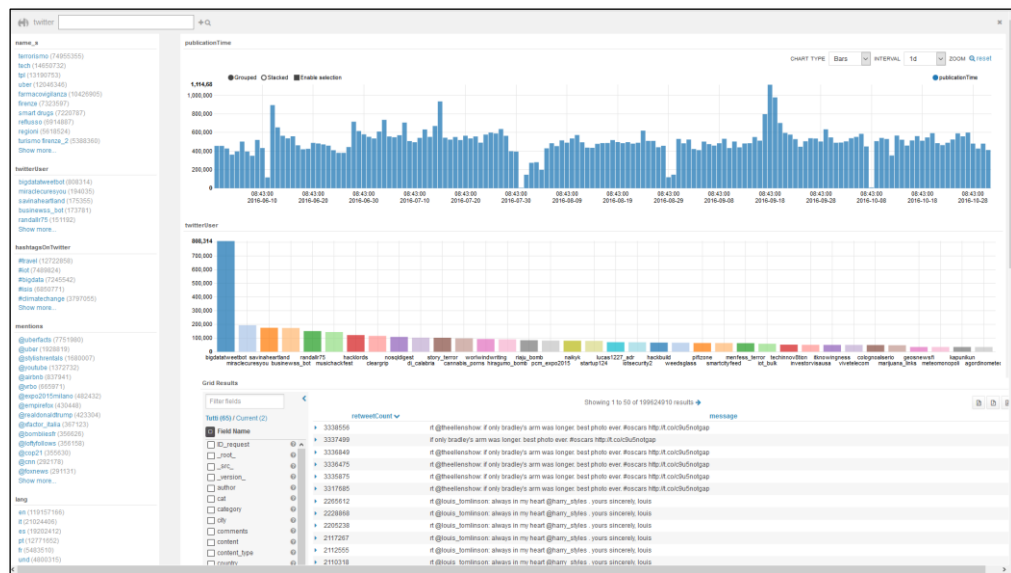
twitter

name_s
terrorismo (74955355)
tech (14659732)
tpl (13190753)
uber (12046345)
farmacovigilanza (10426905)
firenze (7323597)
smart drugs (7220787)
reflusso (6914867)
regioni (5618524)
turismo firenze_2 (5388368)
Show more...

twitterUser
bigdatatweetbot (808314)
miraclecuresyou (194035)
savinaheartland (175355)
businesss_bot (173781)
randallr75 (151192)
Show more...

hashtagsOnTwitter
#travel (12722858)
#iot (7498824)
#bigdata (7245542)
#isis (5850771)
#climatechange (3787055)
Show more...

mentions
@userfacts (7751980)
@uber (1928819)
@stylishrentals (1680007)
@youtube (1372732)
@airbnb (837841)
@wbo (665971)
@expo2015milano (482432)
@empirefox (430448)
@realdonaldtrump (423304)
@ifactor_italia (367123)
@bomboleslit (356626)
@loftyfollows (356158)
@cop21 (355530)
@cnn (292176)
@foxnews (291135)
Show more...

lang
en (119157166)
it (21024406)
es (19202412)
pt (12771652)
fr (5483510)
und (4669315)

publicationTime
CHART TYPE Bars INTERVAL 1d ZOOM reset
Grouped Stacked Enable selection
publicationTime
1,114,68
1,000,000
800,000
600,000
400,000
200,000
0
08:43:00 2016-06-18
08:43:00 2016-06-28
08:43:00 2016-06-30
08:43:00 2016-07-10
08:43:00 2016-07-20
08:43:00 2016-07-30
08:43:00 2016-08-09
08:43:00 2016-08-19
08:43:00 2016-08-29
08:43:00 2016-09-08
08:43:00 2016-09-18
08:43:00 2016-09-28
08:43:00 2016-10-08
08:43:00 2016-10-18
08:43:00 2016-10-28

twitterUser
808,314
700,000
600,000
500,000
400,000
300,000
200,000
100,000
0
bigdatatweetbot miraclecuresyou savinaheartland businesss_bot randallr75 musicheckfest hacklords clearqrip noseddigest di_calabria story_terror cannabis_porns worlwindwriting hiragumo_bomb reju_bomb pcm_expo2015 nalkyk startup124 lucas1227_adr iotsecurity2 hackbuild weedsglass piftzone smartcityfeed menfess_terror iot_bulk techinnov8ten investorsvausa throwingness vivetelecom cologneaiserio marijuana_loks geosnewsfl meteomonopoli kapunkun agordinometer

Grid Results
Filter fields
Tutti (65) / Current (2)
Field Name
ID_request
_root_
_src_
_version_
author
cat
category
city
comments
content
content_type
country
Showing 1 to 50 of 189624910 results
retweetCount
message
3338556 rt @theellenshow: if only bradley's arm was longer. best photo ever. #oscars http://t.co/c9u5notgap
3337489 if only bradley's arm was longer. best photo ever. #oscars http://t.co/c9u5notgap
3336849 rt @theellenshow: if only bradley's arm was longer. best photo ever. #oscars http://t.co/c9u5notgap
3336475 rt @theellenshow: if only bradley's arm was longer. best photo ever. #oscars http://t.co/c9u5notgap
3335875 rt @theellenshow: if only bradley's arm was longer. best photo ever. #oscars http://t.co/c9u5notgap
3317685 rt @theellenshow: if only bradley's arm was longer. best photo ever. #oscars http://t.co/c9u5notgap
2265612 rt @louis_tomlinson: always in my heart @harry_styles . yours sincerely, louis
2228868 rt @louis_tomlinson: always in my heart @harry_styles . yours sincerely, louis
2205238 rt @louis_tomlinson: always in my heart @harry_styles . yours sincerely, louis
2117267 rt @louis_tomlinson: always in my heart @harry_styles . yours sincerely, louis
2112555 rt @louis_tomlinson: always in my heart @harry_styles . yours sincerely, louis
2110318 rt @louis_tomlinson: always in my heart @harry_styles . yours sincerely, louis